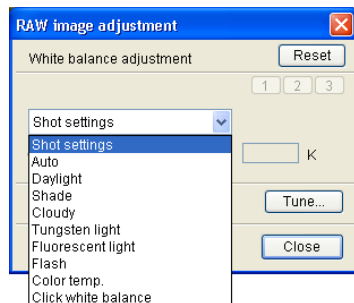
RAW image adjustment

White balance adjustment

Reset

1 2 3

Shot settings

Shot settings
Auto
Daylight
Shade
Cloudy
Tungsten light
Fluorescent light
Flash
Color temp.
Click white balance

K

Tune...

Close